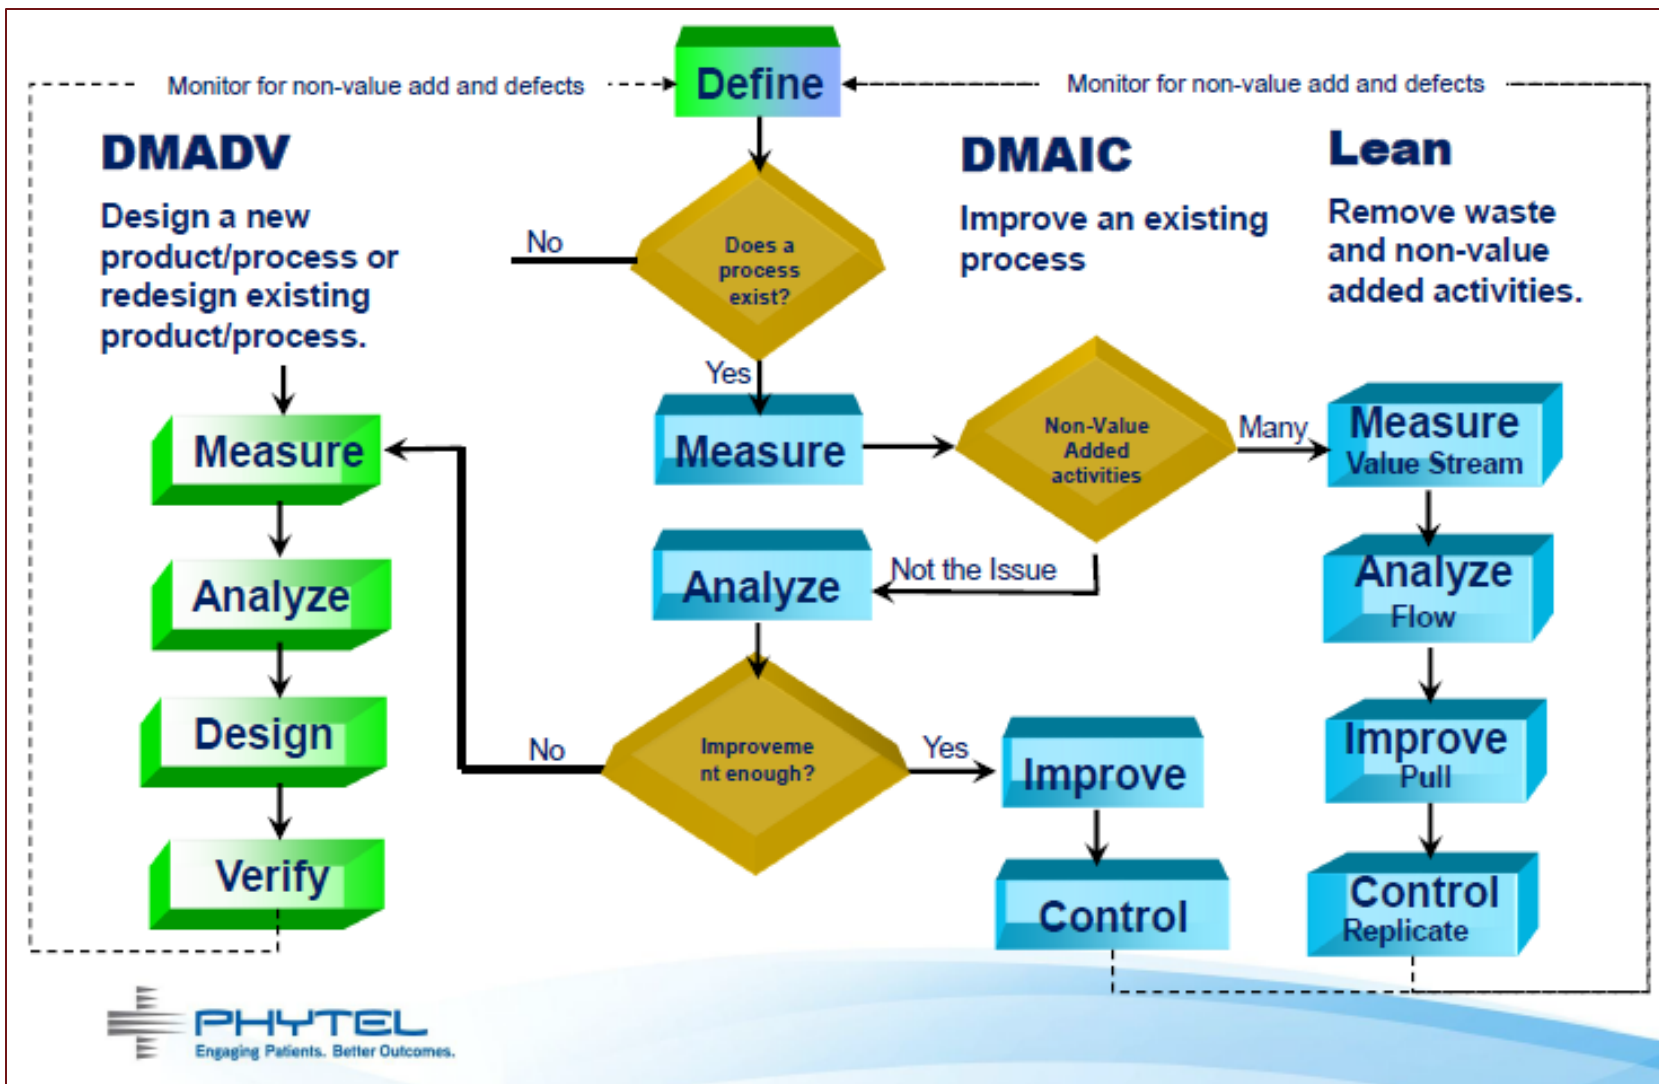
Monitor for non-value add and defects

Define

Monitor for non-value add and defects

DMADV

Design a new product/process or redesign existing product/process.

Does a process exist?

No

Yes

DMAIC

Improve an existing process

Lean

Remove waste and non-value added activities.

Measure

Measure

Non-Value Added activities

Many

Measure Value Stream

Analyze

Analyze

Not the Issue

Analyze Flow

Design

No

Improveme nt enough?

Yes

Improve

Improve Pull

Verify

Control

Control Replicate

PHYTEL

Engaging Patients. Better Outcomes.